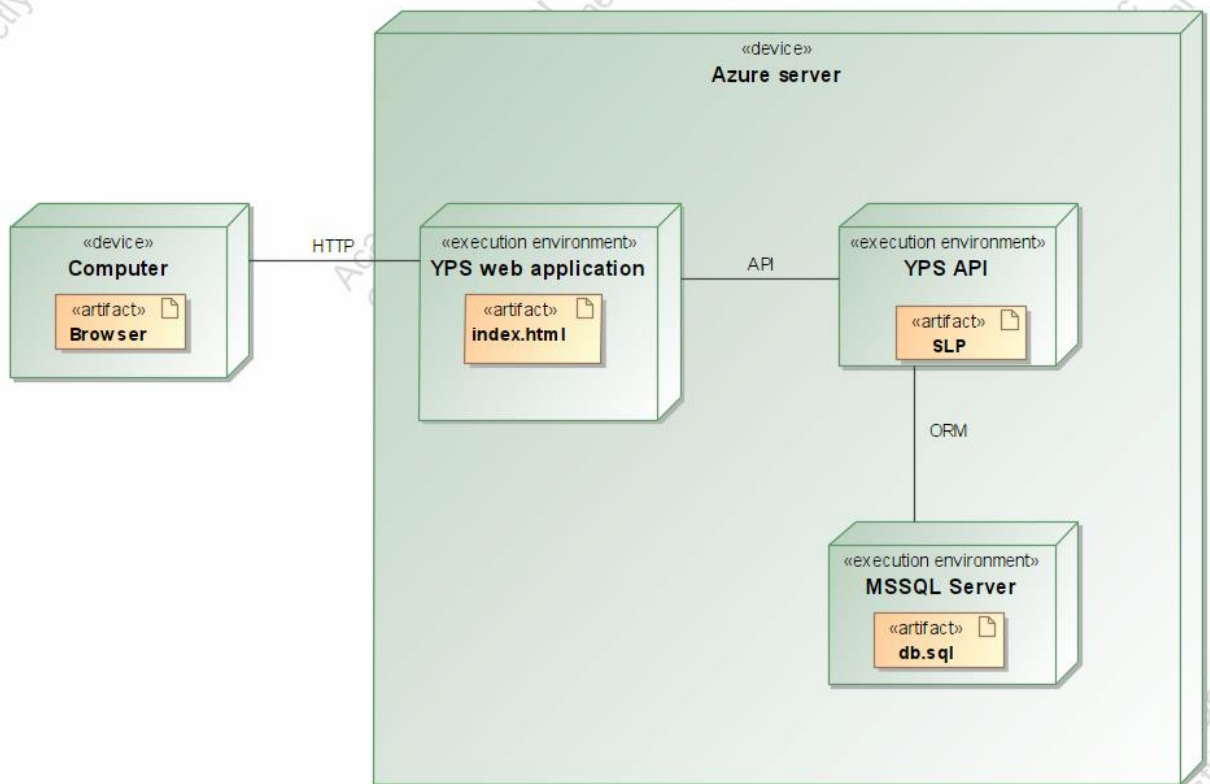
«device»
Azure server

«device»
Computer

«artifact»
Browser

HTTP

«execution environment»
YPS web application

«artifact»
index.html

API

«execution environment»
YPS API

«artifact»
SLP

ORM

«execution environment»
MSSQL Server

«artifact»
db.sql